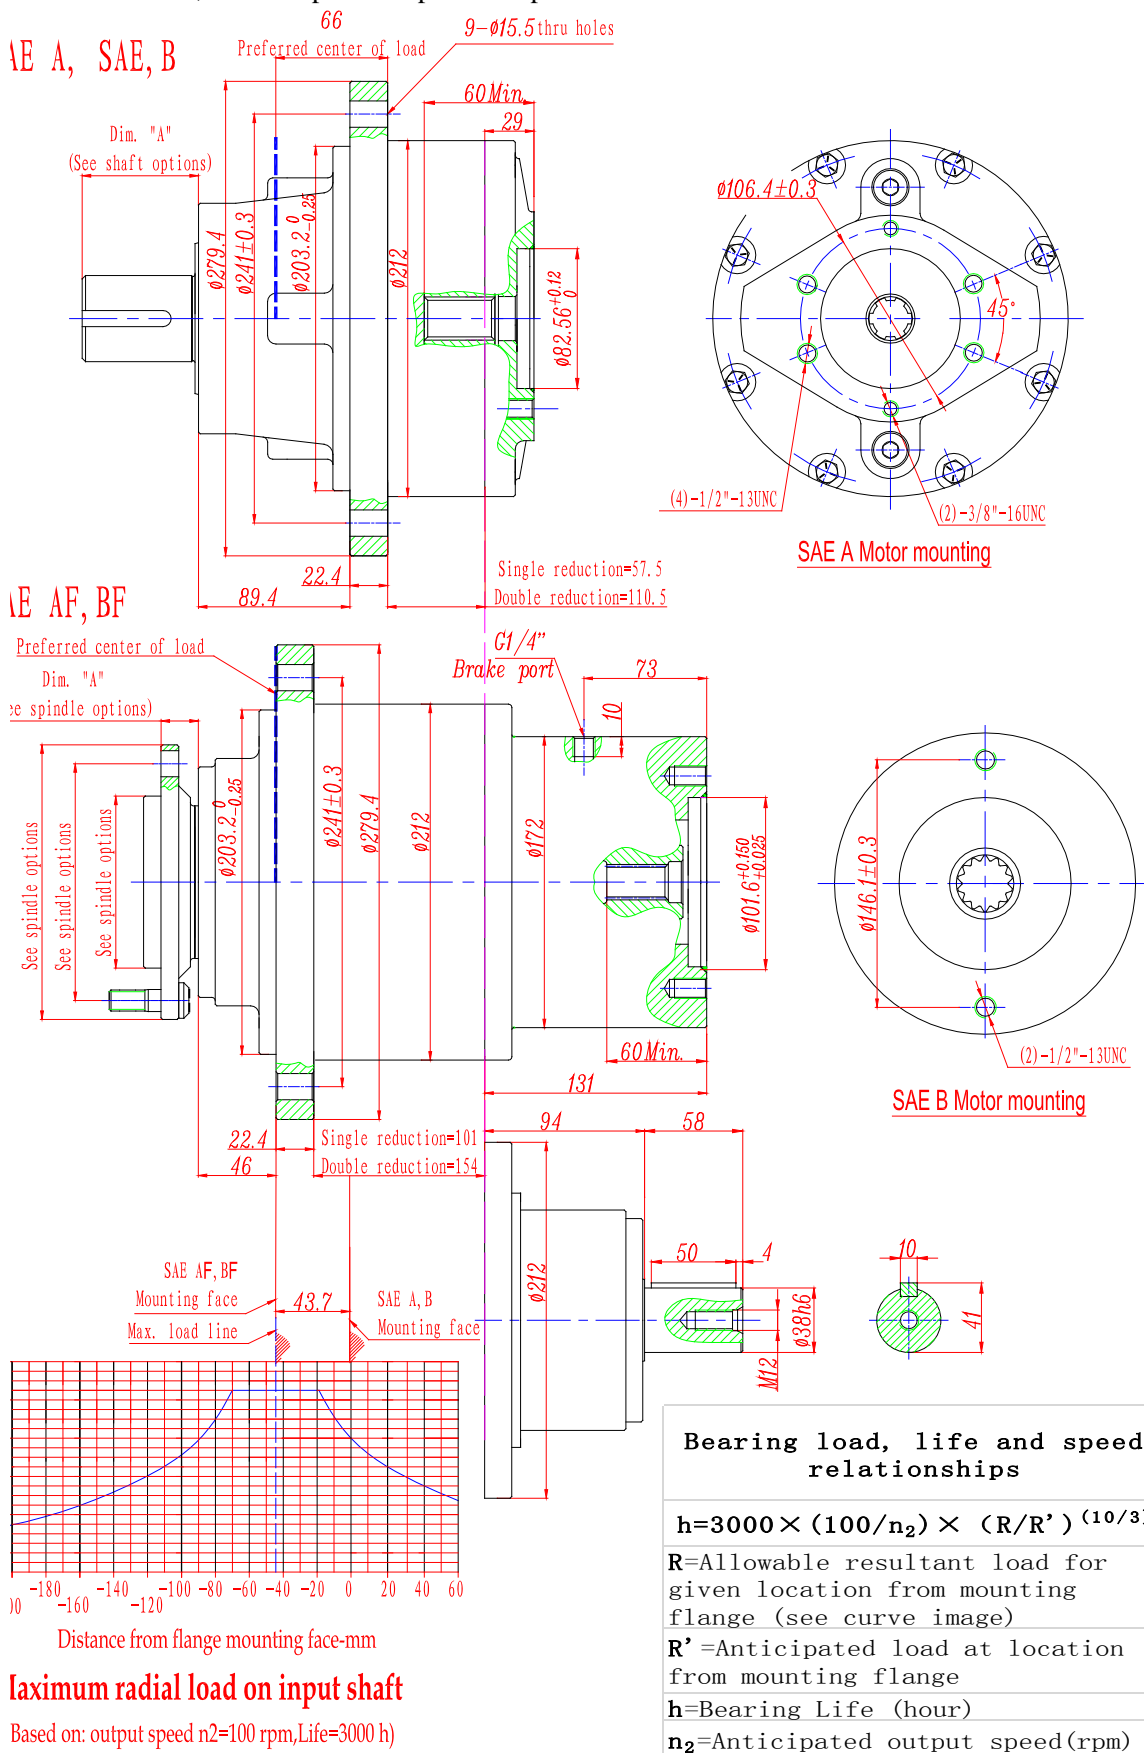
AE A, SAE, B

66
Preferred center of load
9-ø15.5 thru holes
60Min
29
Dim. "A"
(See shaft options)
ø279.4
ø241±0.3
ø203.2$^{0}_{-0.25}$
ø212
ø82.56$^{+0.12}_{0}$
22.4
89.4
Single reduction=57.5
Double reduction=110.5

ø106.4±0.3
45°
(4)-1/2"-13UNC
(2)-3/8"-16UNC
SAE A Motor mounting

AE AF, BF
Preferred center of load
Dim. "A"
e spindle options)
G1/4"
Brake port
73
10
See spindle options
See spindle options
See spindle options
ø203.2$^{0}_{-0.25}$
ø241±0.3
ø279.4
ø212
ø172
ø101.6$^{+0.150}_{+0.025}$
60Min.
131
22.4
46
Single reduction=101
Double reduction=154

ø146.1±0.3
(2)-1/2"-13UNC
SAE B Motor mounting

94
58
ø212
50
4
ø38h6
M12
10
41

SAE AF, BF
Mounting face
Max. load line
43.7
SAE A, B
Mounting face

)0 -180 -160 -140 -120 -100 -80 -60 -40 -20 0 20 40 60
Distance from flange mounting face-mm
laximum radial load on input shaft
Based on: output speed n2=100 rpm,Life=3000 h)

Bearing load, life and speed relationships
h=3000×(100/n$_2$)× (R/R')$^{(10/3}$
R=Allowable resultant load for given location from mounting flange (see curve image)
R'=Anticipated load at location from mounting flange
h=Bearing Life (hour)
n$_2$=Anticipated output speed(rpm)